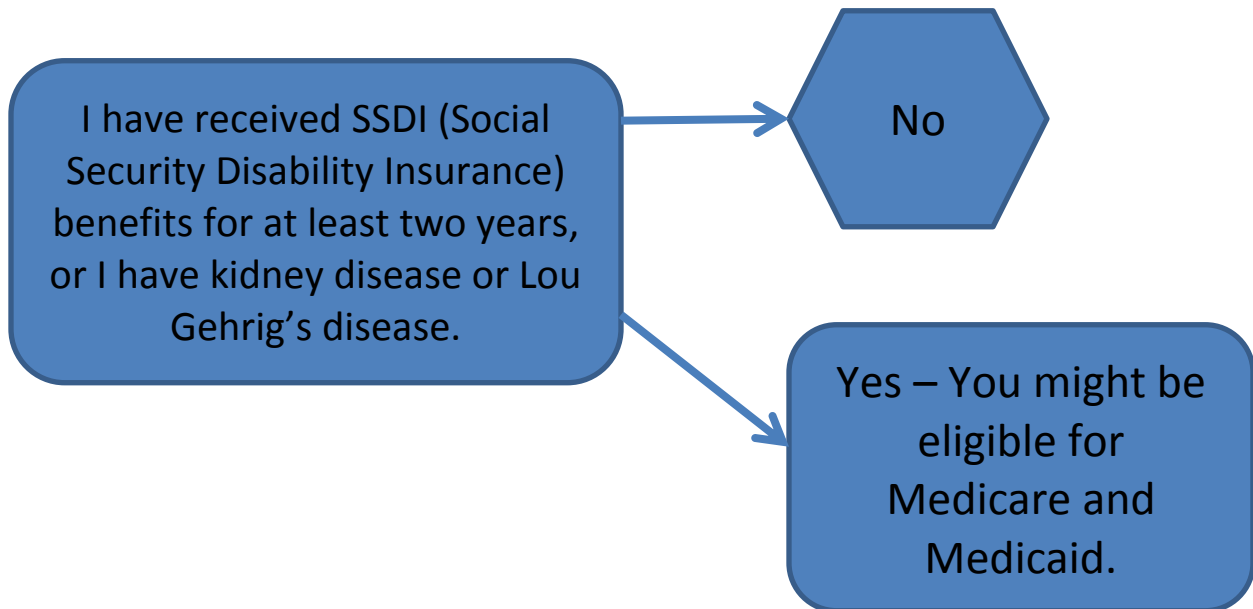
I have received SSDI (Social Security Disability Insurance) benefits for at least two years, or I have kidney disease or Lou Gehrig’s disease.

No

Yes – You might be eligible for Medicare and Medicaid.